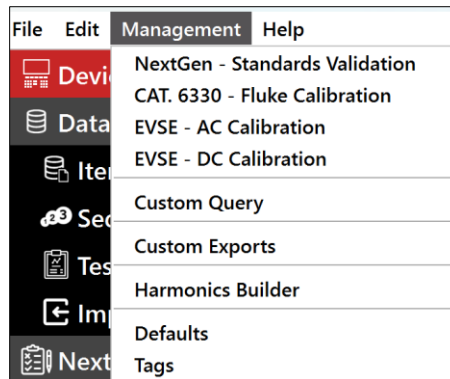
File Edit Management Help

Devi
Data
Ite
Se
Tes
Im
Next

NextGen - Standards Validation
CAT. 6330 - Fluke Calibration
EVSE - AC Calibration
EVSE - DC Calibration
Custom Query
Custom Exports
Harmonics Builder
Defaults
Tags